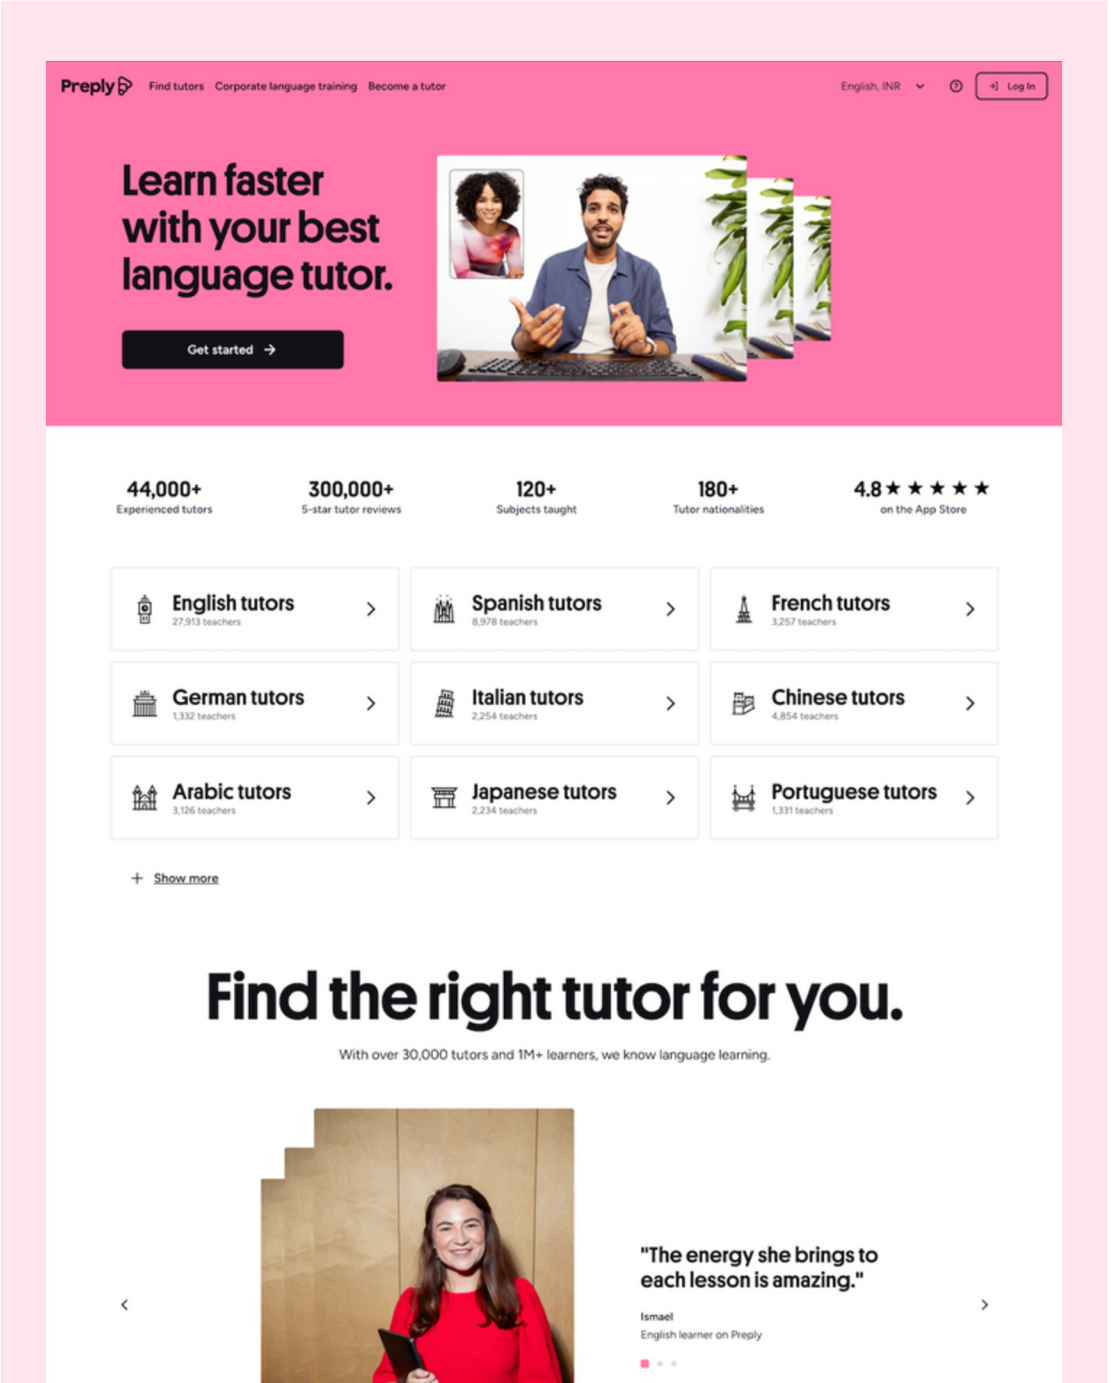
Preply Find tutors Corporate language training Become a tutor

English, INR Log In

Learn faster with your best language tutor.

Get started

44,000+
Experienced tutors

300,000+
5-star tutor reviews

120+
Subjects taught

180+
Tutor nationalities

4.8 ★★★★★
on the App Store

| | | |
|---|---|---|
| English tutors 27,913 teachers | Spanish tutors 8,978 teachers | French tutors 3,257 teachers |
| German tutors 1,332 teachers | Italian tutors 2,254 teachers | Chinese tutors 4,854 teachers |
| Arabic tutors 3,126 teachers | Japanese tutors 2,234 teachers | Portuguese tutors 1,331 teachers |

+ Show more

Find the right tutor for you.

With over 30,000 tutors and 1M+ learners, we know language learning.

"The energy she brings to each lesson is amazing."

Ismael
English learner on Preply